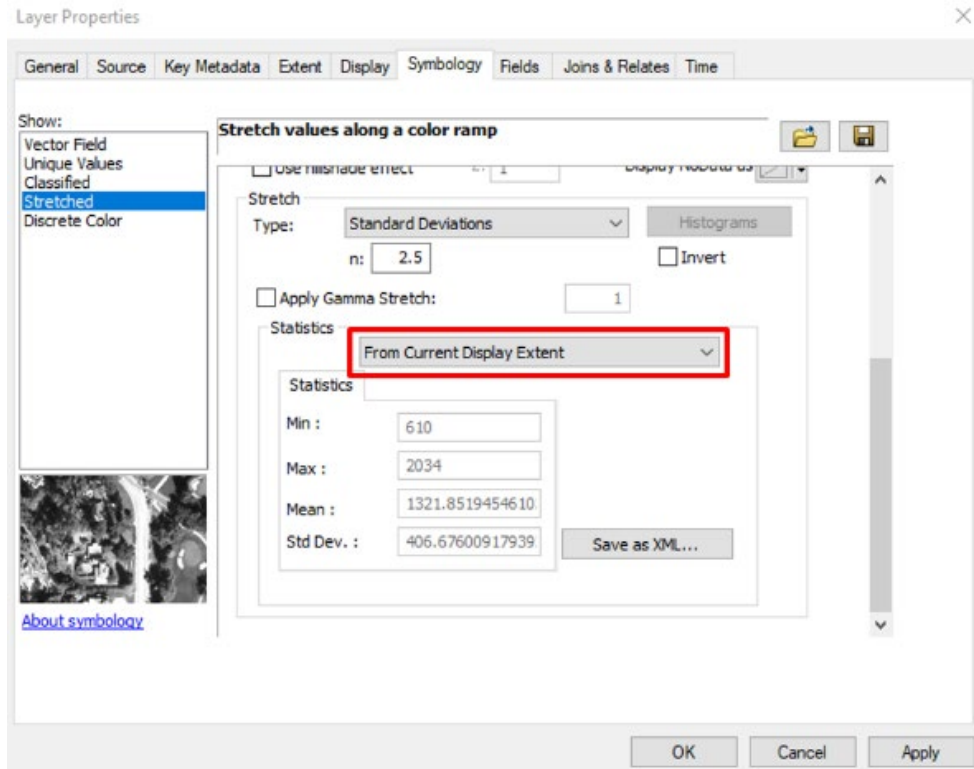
Layer Properties

General | Source | Key Metadata | Extent | Display | Symbology | Fields | Joins & Relates | Time

Show:
Vector Field
Unique Values
Classified
Stretched
Discrete Color

About symbology

Stretch values along a color ramp

Use hillshade effect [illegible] 1 Display NoData as

Stretch
Type: Standard Deviations
Histograms
n: 2.5
Invert
Apply Gamma Stretch: 1

Statistics
From Current Display Extent

Statistics
Min : 610
Max : 2034
Mean : 1321.8519454610
Std Dev. : 406.67600917939
Save as XML...

OK | Cancel | Apply